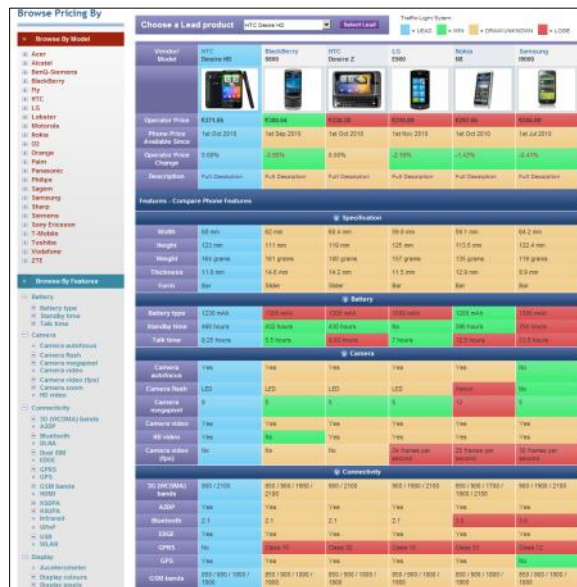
Browse Pricing By

Browse By Model

Acer
Alcatel
BenQ-Siemens
BlackBerry
Fly
HTC
LG
Lobster
Motorola
Nokia
O2
Orange
Palm
Panasonic
Philips
Sagem
Samsung
Sharp
Siemens
Sony Ericsson
T-Mobile
Toshiba
Vodafone
ZTE

Browse By Features

Battery
Battery type
Standby time
Talk time
Camera
Camera autofocus
Camera flash
Camera megapixel
Camera video
Camera video (fps)
Camera zoom
HD video
Connectivity
3G (WCDMA) bands
A2DP
Bluetooth
DLNA
Dual SIM
EDGE
GPRS
GPS
GSM bands
HDMI
HSDPA
HSUPA
Infrared
IrPHP
USB
WLAN
Display
Accelerometer
Display colours
Display pixels

Choose a Lead product HTC Desire HD Select Lead

Traffic Light System
= LEAD = WIN = DRAW/UNKNOWN = LOSE

| Vendor/ Model | HTC Desire HD | BlackBerry 9800 | HTC Desire Z | LG E900 | Nokia N8 | Samsung I9000 |
|---|---|---|---|---|---|---|
| Operator Price | £371.89 | £389.04 | £338.38 | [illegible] | £357.90 | £334.59 |
| Phone Price Available Since | 1st Oct 2010 | 1st Sep 2010 | 1st Oct 2010 | 1st Nov 2010 | 1st Oct 2010 | 1st Jul 2010 |
| Operator Price Change | 0.00% | -0.88% | 0.00% | -2.16% | -1.43% | -0.41% |
| Description | Full Description | Full Description | Full Description | Full Description | Full Description | Full Description |

Features - Compare Phone Features

Specification

| Width | 68 mm | 62 mm | 60.4 mm | 59.0 mm | 59.1 mm | 64.2 mm |
|---|---|---|---|---|---|---|
| Height | 123 mm | 111 mm | 119 mm | 125 mm | 113.5 mm | 122.4 mm |
| Weight | 164 grams | 161 grams | 180 grams | 157 grams | 135 grams | 119 grams |
| Thickness | 11.8 mm | 14.6 mm | 14.2 mm | 11.5 mm | 12.9 mm | 9.9 mm |
| Form | Bar | Slider | Slider | Bar | Bar | Bar |

Battery

| Battery type | 1230 mAh | 1300 mAh | 1300 mAh | 1500 mAh | 1200 mAh | 1500 mAh |
|---|---|---|---|---|---|---|
| Standby time | 490 hours | 402 hours | 430 hours | No | 390 hours | 750 hours |
| Talk time | 6.25 hours | 5.5 hours | 6.83 hours | 7 hours | 12.5 hours | 13 hours |

Camera

| Camera autofocus | Yes | Yes | Yes | Yes | Yes | No |
|---|---|---|---|---|---|---|
| Camera flash | LED | LED | LED | LED | Xenon | No |
| Camera megapixel | 8 | 5 | 5 | 5 | 12 | 5 |
| Camera video | Yes | Yes | Yes | Yes | Yes | Yes |
| HD video | Yes | No | Yes | Yes | Yes | Yes |
| Camera video (fps) | No | No | No | 24 frames per second | 25 frames per second | 30 frames per second |

Connectivity

| 3G (WCDMA) bands | 900 / 2100 | 850 / 900 / 1900 / 2100 | 900 / 2100 | 900 / 1900 / 2100 | 850 / 900 / 1700 / 1900 / 2100 | 900 / 2100 |
|---|---|---|---|---|---|---|
| A2DP | Yes | Yes | Yes | Yes | Yes | Yes |
| Bluetooth | 2.1 | 2.1 | 2.1 | 2.1 | 3.0 | 3.0 |
| EDGE | Yes | Yes | Yes | Yes | Yes | Yes |
| GPRS | No | Class 10 | Class 32 | Class 10 | Class 33 | Class 12 |
| GPS | Yes | Yes | Yes | Yes | Yes | Yes |
| GSM bands | 850 / 900 / 1800 / 1900 | 850 / 900 / 1800 / 1900 | 850 / 900 / 1800 / 1900 | 850 / 900 / 1800 / 1900 | 850 / 900 / 1800 / 1900 | 850 / 900 / 1800 / 1900 |